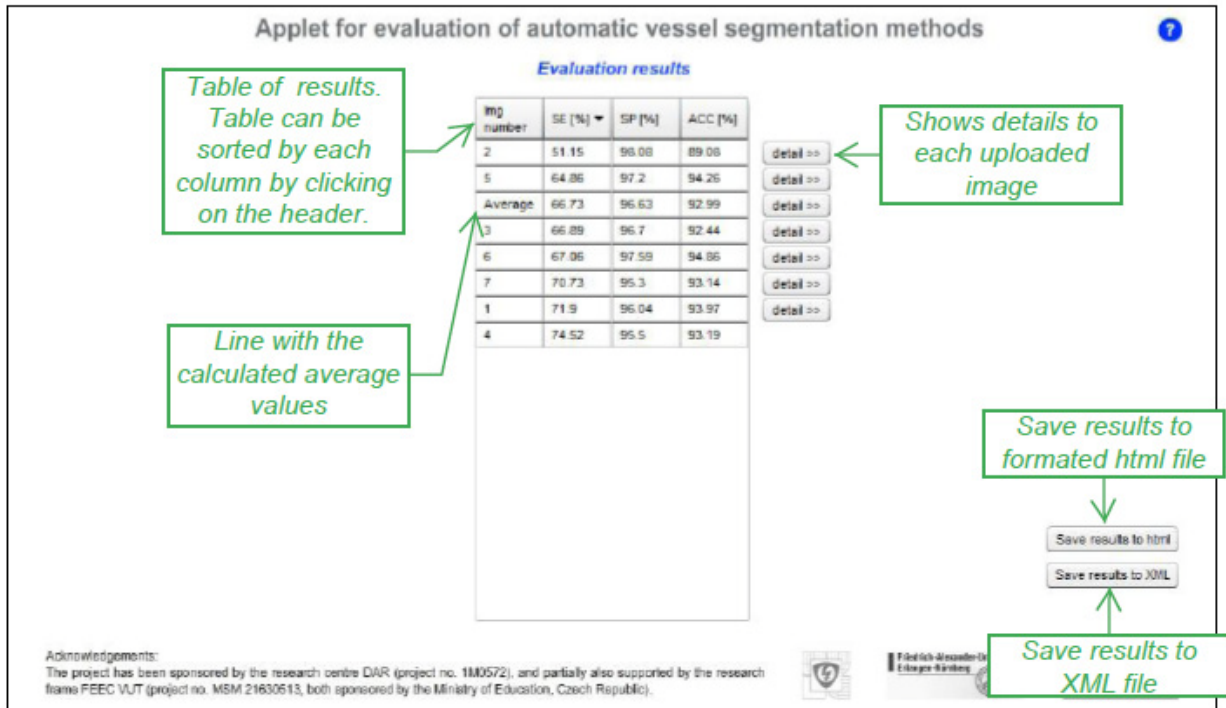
Applet for evaluation of automatic vessel segmentation methods

?

Evaluation results

Table of results. Table can be sorted by each column by clicking on the header.

| Img number | SE [%] ▾ | SP [%] | ACC [%] |
|---|---|---|---|
| 2 | 51.15 | 98.08 | 89.08 |
| 5 | 64.86 | 97.2 | 94.26 |
| Average | 66.73 | 96.63 | 92.99 |
| 3 | 66.89 | 96.7 | 92.44 |
| 6 | 67.06 | 97.59 | 94.86 |
| 7 | 70.73 | 95.3 | 93.14 |
| 1 | 71.9 | 96.04 | 93.97 |
| 4 | 74.52 | 95.5 | 93.19 |

detail >>
detail >>
detail >>
detail >>
detail >>
detail >>
detail >>

Shows details to each uploaded image

Line with the calculated average values

Save results to formated html file

Save results to html

Save results to XML

Save results to XML file

Acknowledgements:
The project has been sponsored by the research centre DAR (project no. 1M0572), and partially also supported by the research frame FEEC VUT (project no. MSM 21630513, both sponsored by the Ministry of Education, Czech Republic).

Friedrich-Alexander-Un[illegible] Erlangen-Nürnberg